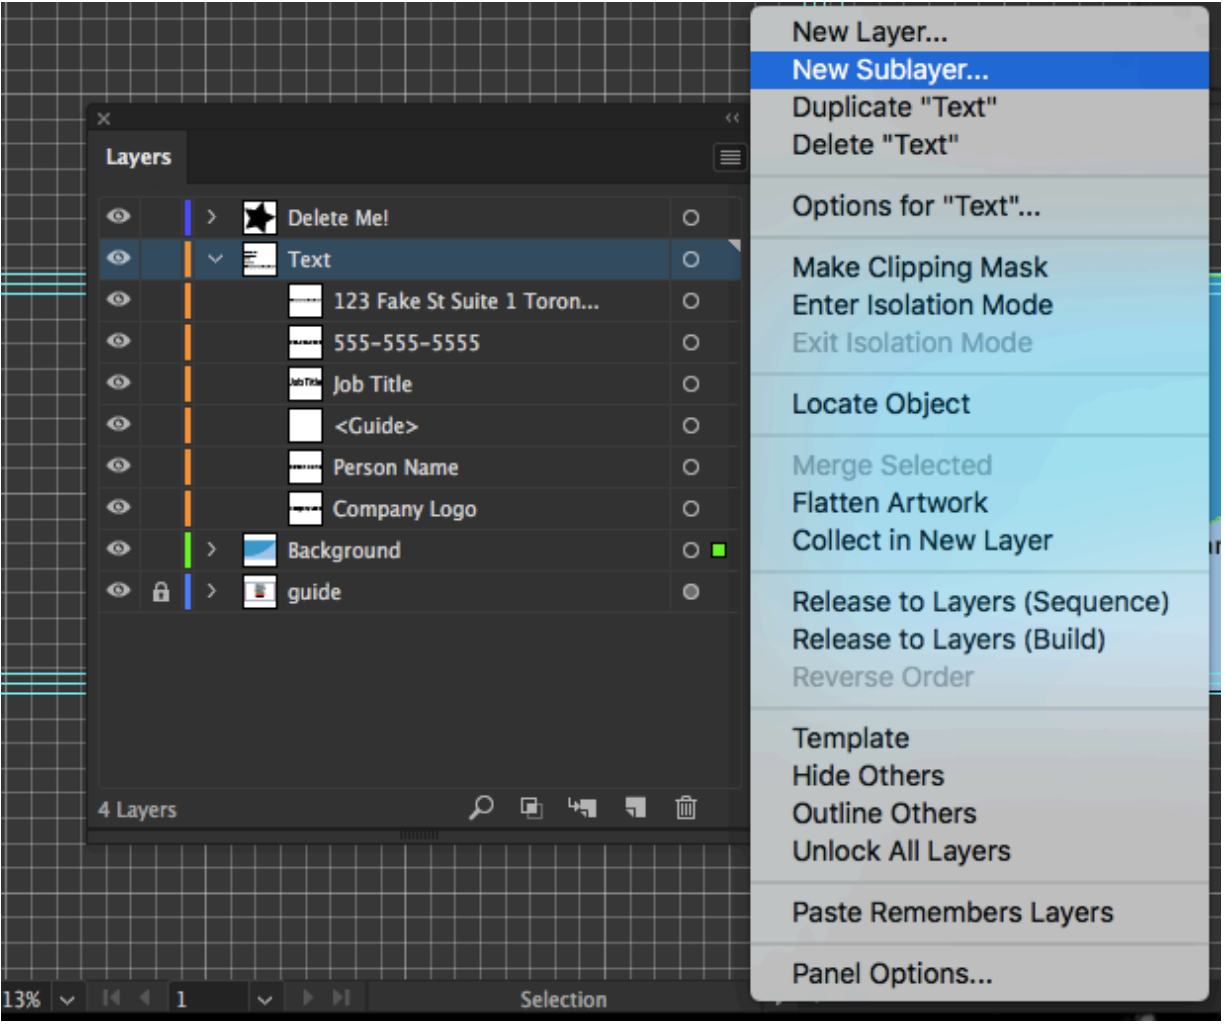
Layers

Delete Me!
Text
123 Fake St Suite 1 Toron...
555-555-5555
Job Title
<Guide>
Person Name
Company Logo
Background
guide

4 Layers

New Layer...
New Sublayer...
Duplicate "Text"
Delete "Text"

Options for "Text"...

Make Clipping Mask
Enter Isolation Mode
Exit Isolation Mode

Locate Object

Merge Selected
Flatten Artwork
Collect in New Layer

Release to Layers (Sequence)
Release to Layers (Build)
Reverse Order

Template
Hide Others
Outline Others
Unlock All Layers

Paste Remembers Layers

Panel Options...

13%
1
Selection